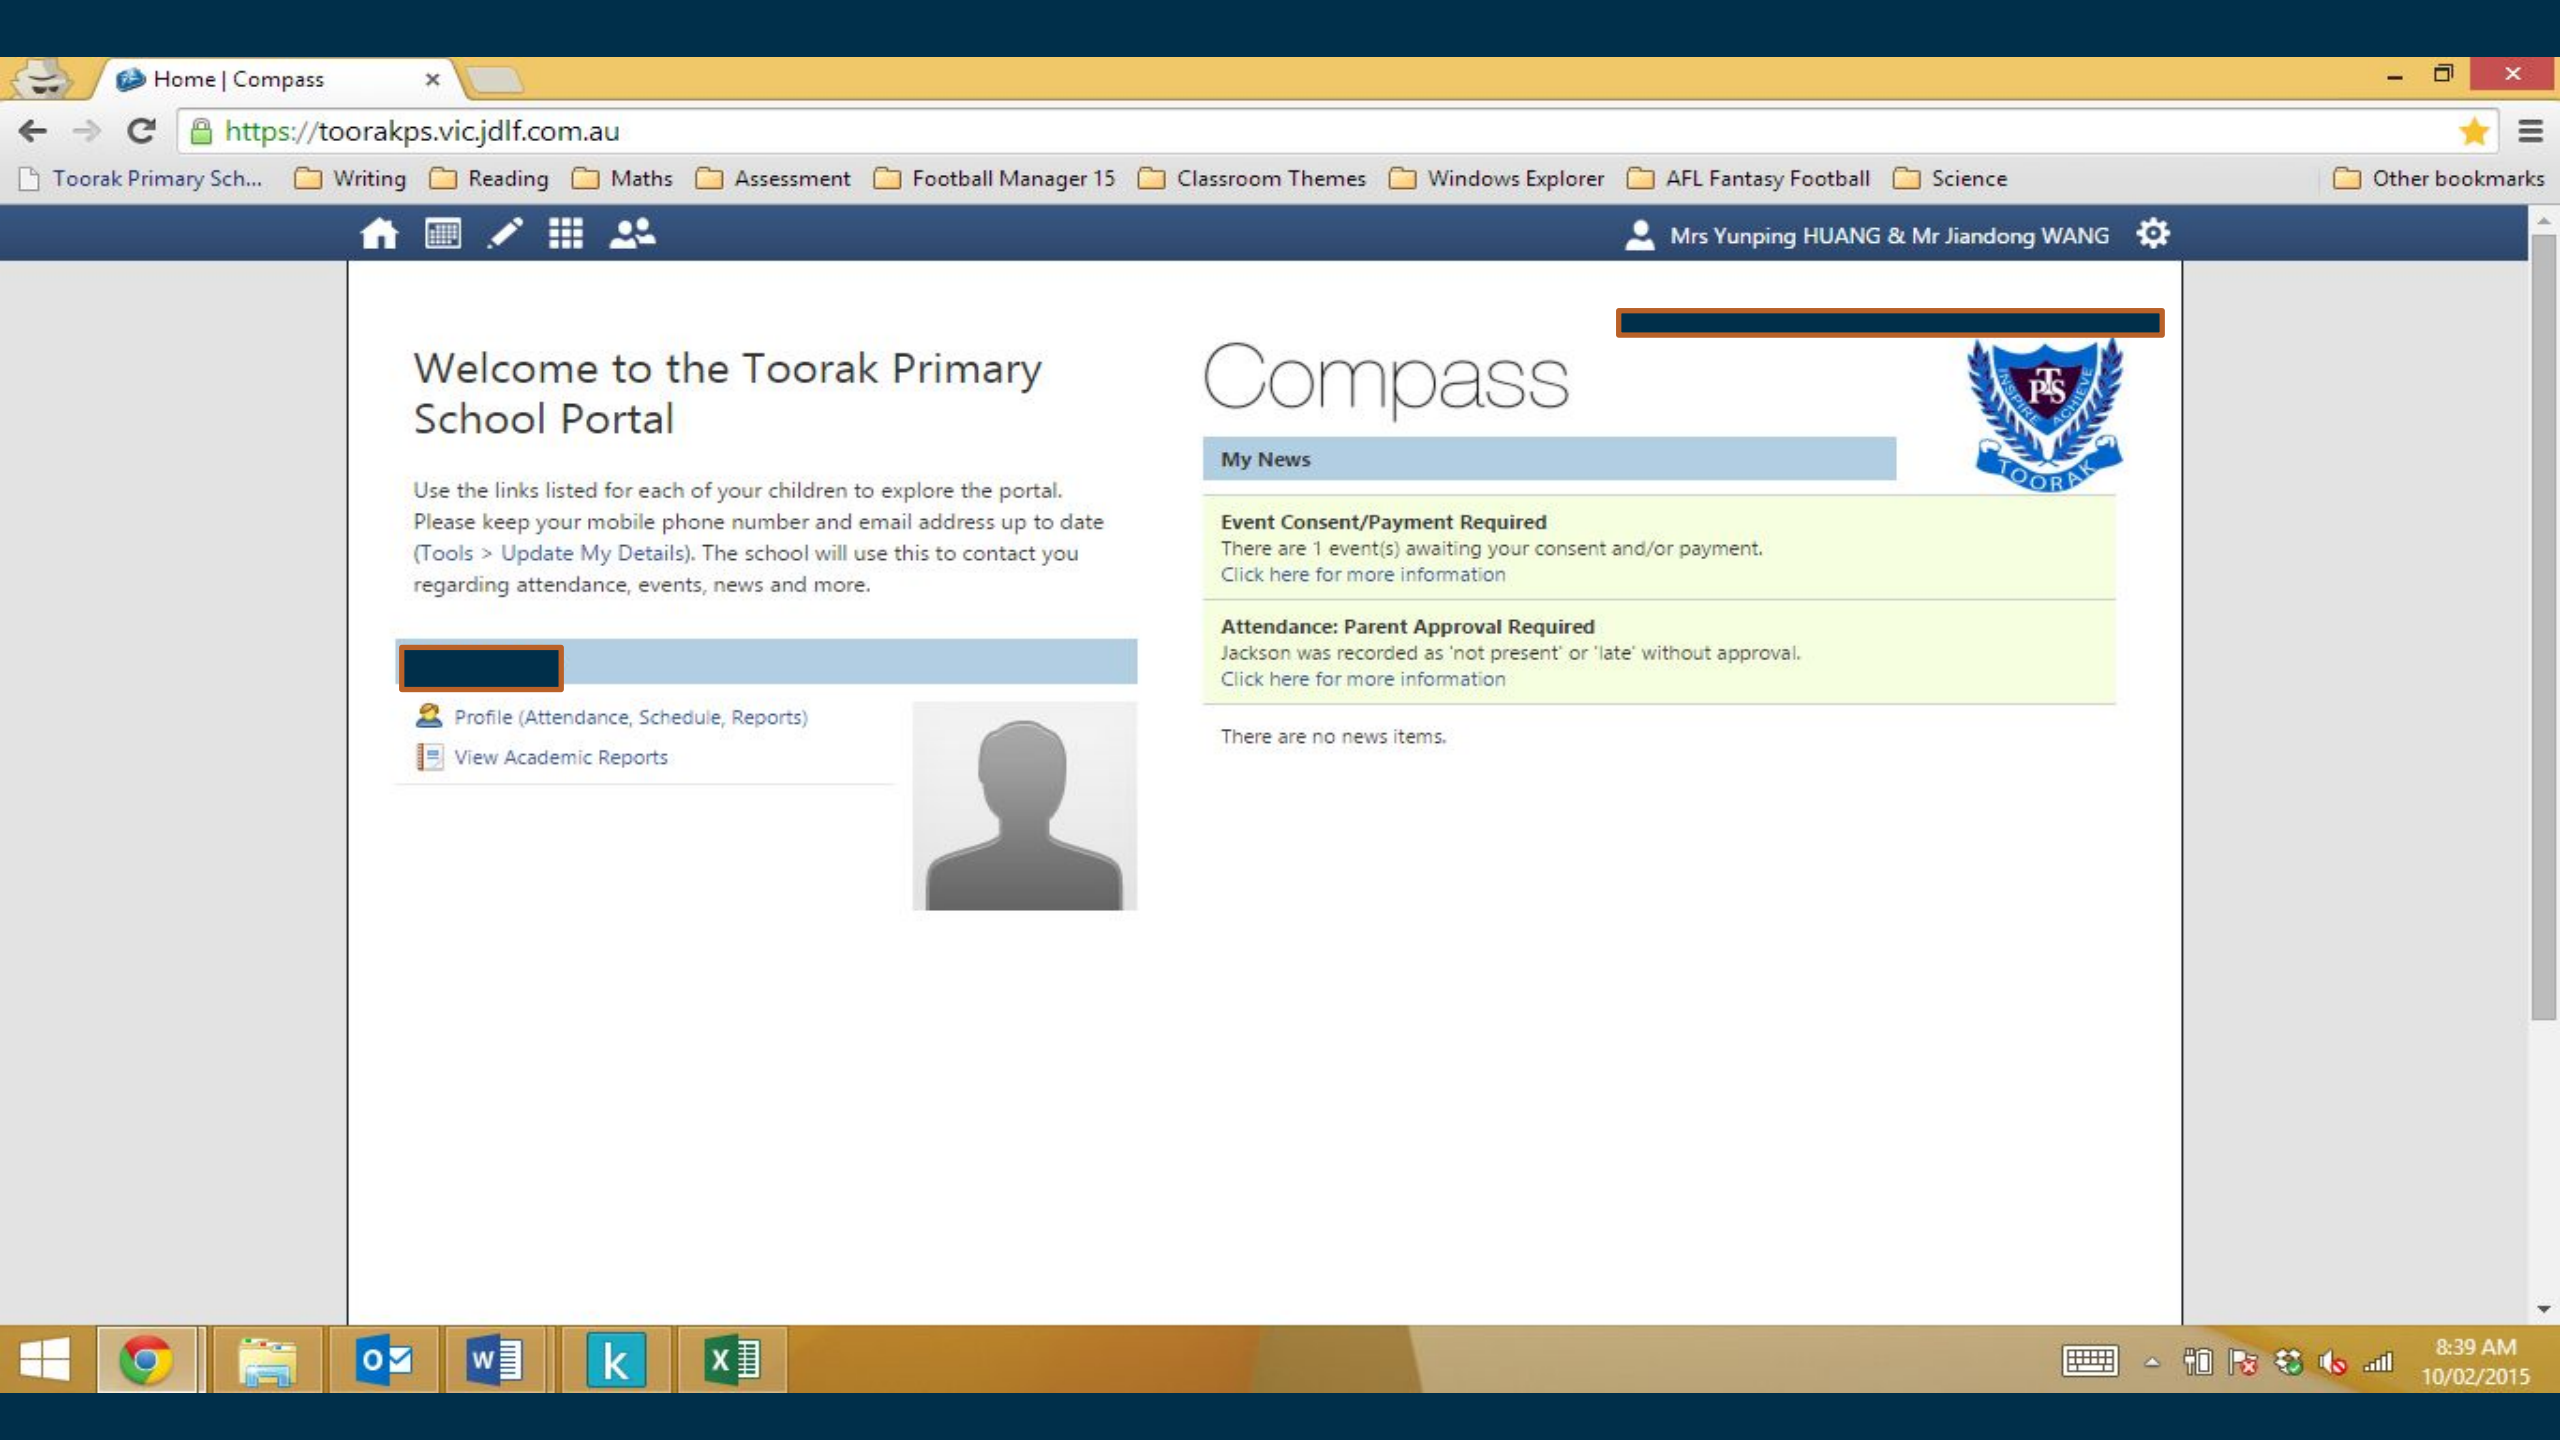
Home | Compass

https://toorakps.vic.jdlf.com.au

Toorak Primary Sch... Writing Reading Maths Assessment Football Manager 15 Classroom Themes Windows Explorer AFL Fantasy Football Science Other bookmarks

Mrs Yunping HUANG & Mr Jiandong WANG

Welcome to the Toorak Primary School Portal

Use the links listed for each of your children to explore the portal. Please keep your mobile phone number and email address up to date (Tools > Update My Details). The school will use this to contact you regarding attendance, events, news and more.

Profile (Attendance, Schedule, Reports)
View Academic Reports

Compass

My News

Event Consent/Payment Required
There are 1 event(s) awaiting your consent and/or payment.
Click here for more information

Attendance: Parent Approval Required
Jackson was recorded as 'not present' or 'late' without approval.
Click here for more information

There are no news items.

TPS INSPIRE ACHIEVE TOORAK

8:39 AM
10/02/2015